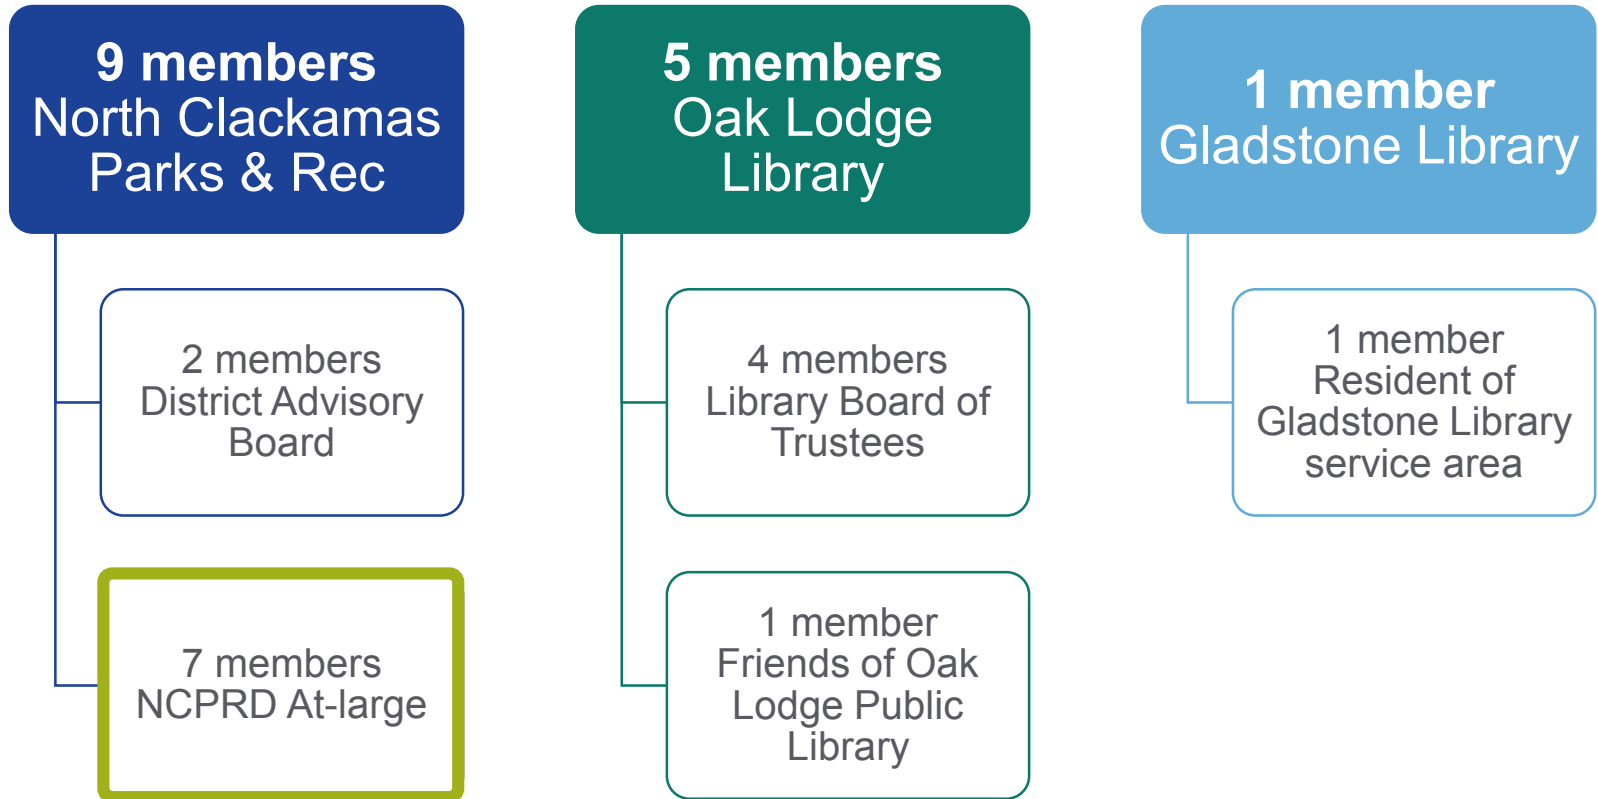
9 members
North Clackamas Parks & Rec

2 members
District Advisory Board

7 members
NCPRD At-large

5 members
Oak Lodge Library

4 members
Library Board of Trustees

1 member
Friends of Oak Lodge Public Library

1 member
Gladstone Library

1 member
Resident of Gladstone Library service area